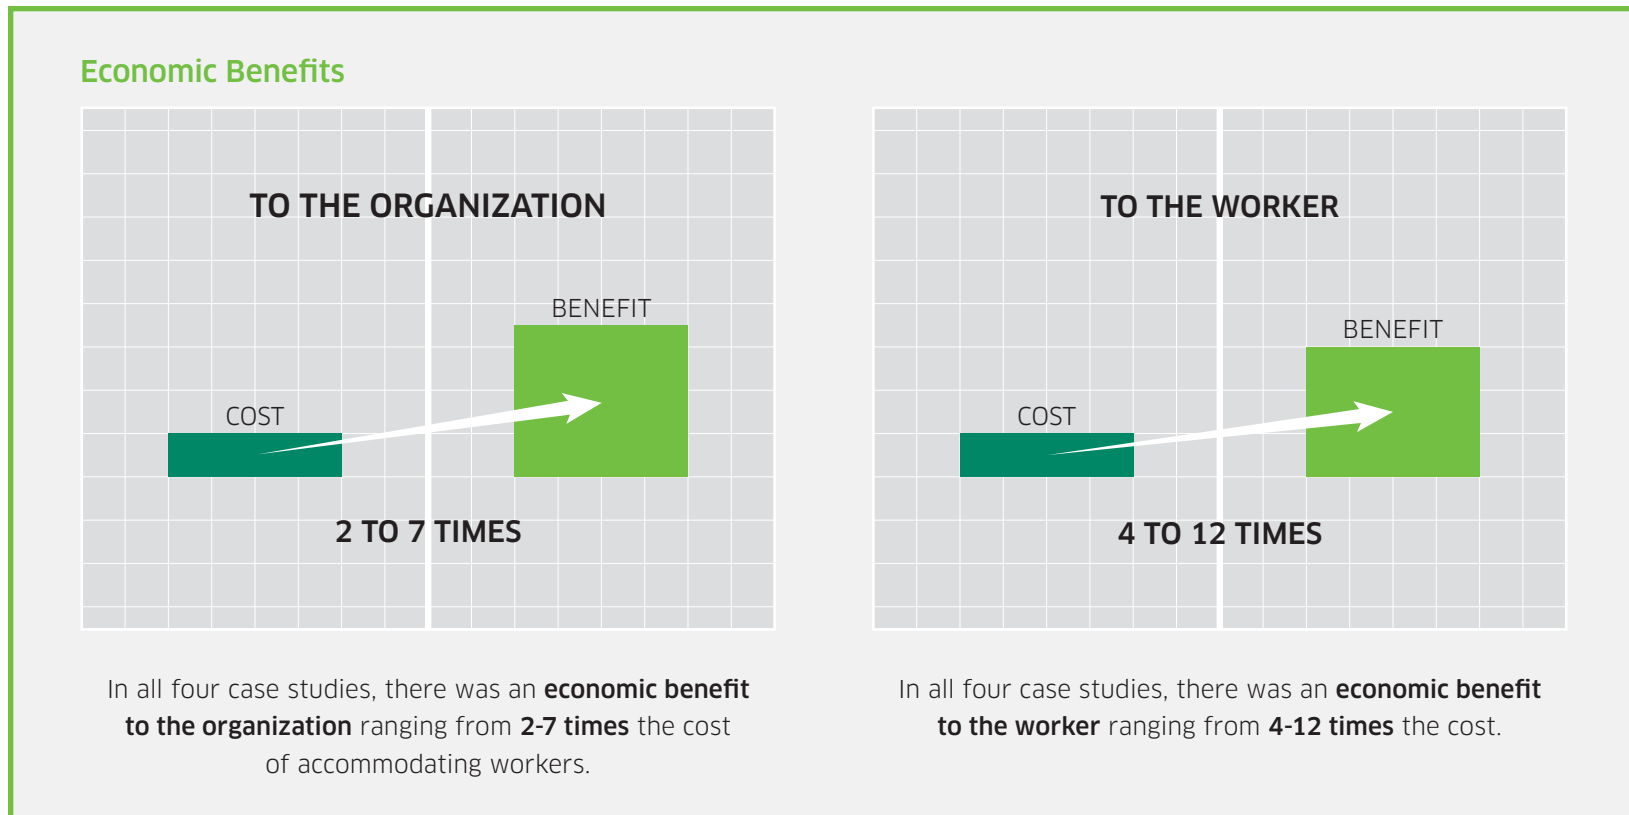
Economic Benefits

TO THE ORGANIZATION

BENEFIT

COST

2 TO 7 TIMES

In all four case studies, there was an **economic benefit to the organization** ranging from **2-7 times** the cost of accommodating workers.

TO THE WORKER

BENEFIT

COST

4 TO 12 TIMES

In all four case studies, there was an **economic benefit to the worker** ranging from **4-12 times** the cost.